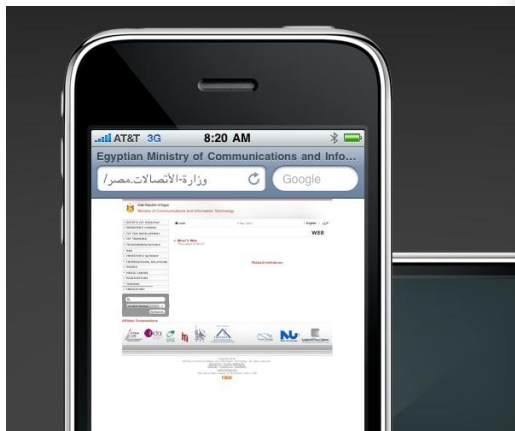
AT&T 3G 8:20 AM

Egyptian Ministry of Communications and Info...

وزارة-الاتصالات.مصر/

Google

Arab Republic of Egypt
Ministry of Communications and Information Technology

What's New

WEB

Related Institutions

Affiliate Organizations

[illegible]